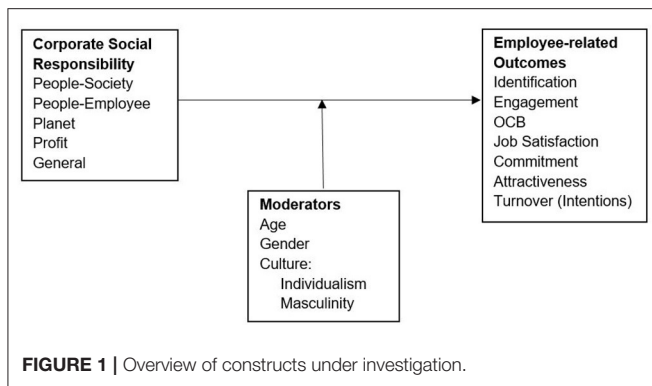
**Corporate Social Responsibility**
People-Society
People-Employee
Planet
Profit
General

**Employee-related Outcomes**
Identification
Engagement
OCB
Job Satisfaction
Commitment
Attractiveness
Turnover (Intentions)

**Moderators**
Age
Gender
Culture:
Individualism
Masculinity

**FIGURE 1 |** Overview of constructs under investigation.